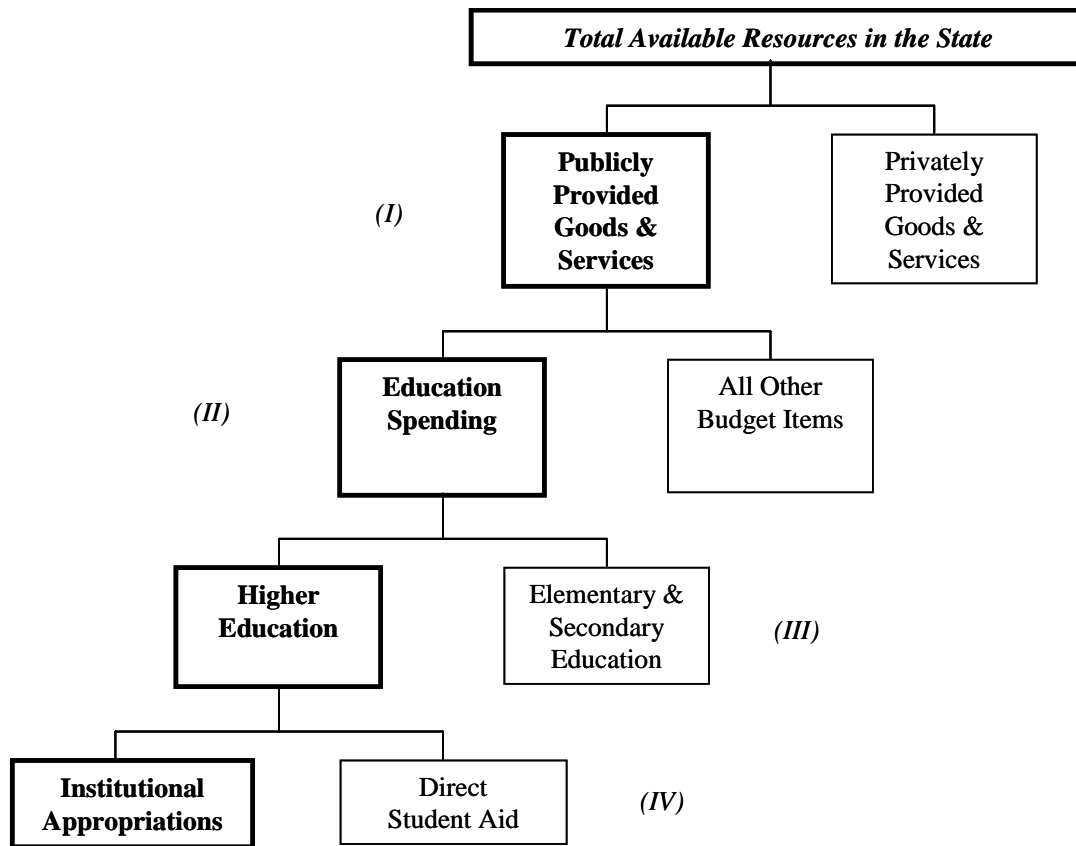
Total Available Resources in the State

(I)

Publicly Provided Goods & Services

Privately Provided Goods & Services

(II)

Education Spending

All Other Budget Items

Higher Education

Elementary & Secondary Education

(III)

Institutional Appropriations

Direct Student Aid

(IV)